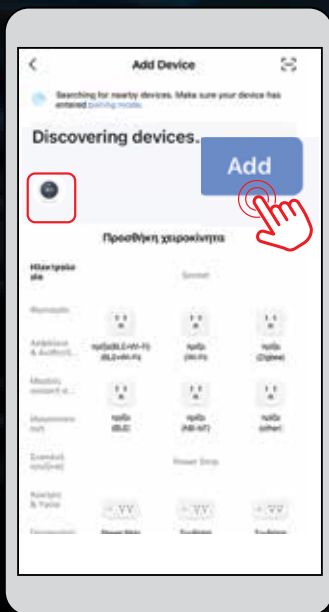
Add Device

Searching for nearby devices. Make sure your device has entered pairing mode.

Discovering devices.

Add

Προσθήκη χειροκίνητα

Ηλεκτρολο γία

Socket

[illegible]

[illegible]

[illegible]

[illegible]

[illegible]

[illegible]

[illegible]

Πρίζα (BLE+Wi-Fi)

Πρίζα (Wi-Fi)

Πρίζα (Zigbee)

Πρίζα (BLE)

Πρίζα (NB-IoT)

Πρίζα (other)

Power Strip